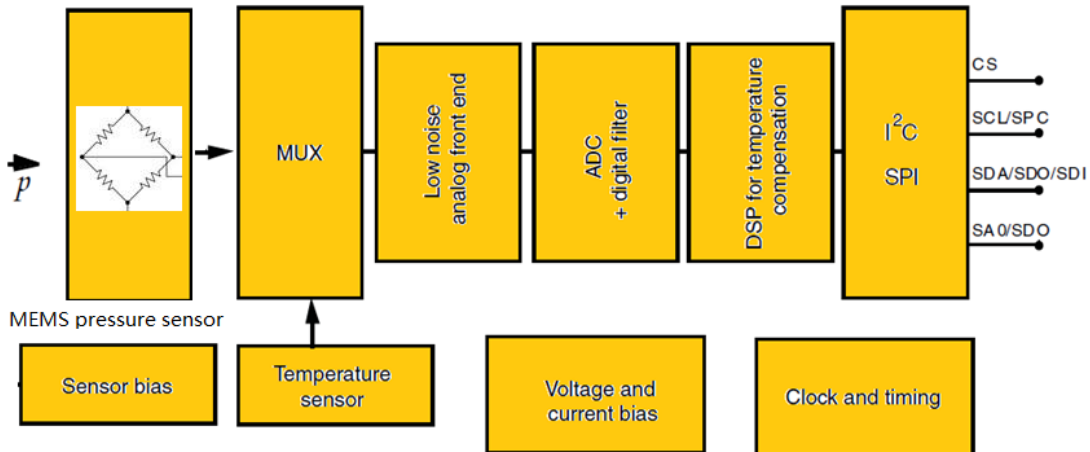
$p$

MUX

Low noise analog front end

ADC + digital filter

DSP for temperature compensation

$I^2C$
SPI

CS

SCL/SPC

SDA/SDO/SDI

SA0/SDO

MEMS pressure sensor

Sensor bias

Temperature sensor

Voltage and current bias

Clock and timing